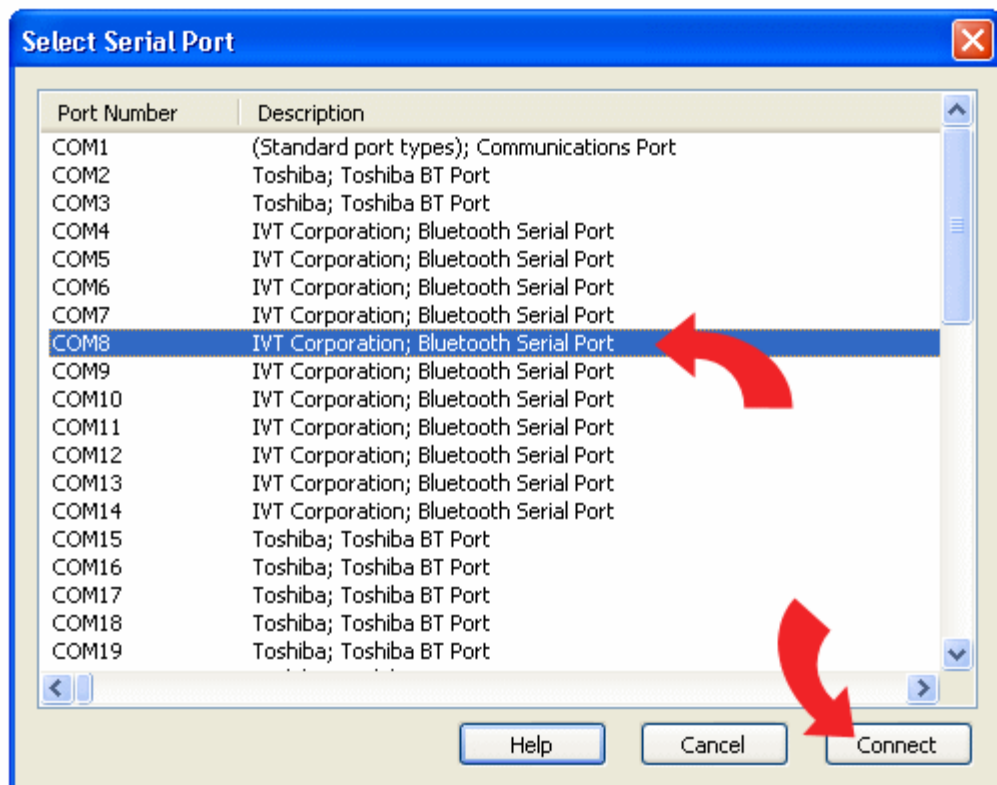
Select Serial Port

| Port Number | Description |
|---|---|
| COM1 | (Standard port types); Communications Port |
| COM2 | Toshiba; Toshiba BT Port |
| COM3 | Toshiba; Toshiba BT Port |
| COM4 | IVT Corporation; Bluetooth Serial Port |
| COM5 | IVT Corporation; Bluetooth Serial Port |
| COM6 | IVT Corporation; Bluetooth Serial Port |
| COM7 | IVT Corporation; Bluetooth Serial Port |
| COM8 | IVT Corporation; Bluetooth Serial Port |
| COM9 | IVT Corporation; Bluetooth Serial Port |
| COM10 | IVT Corporation; Bluetooth Serial Port |
| COM11 | IVT Corporation; Bluetooth Serial Port |
| COM12 | IVT Corporation; Bluetooth Serial Port |
| COM13 | IVT Corporation; Bluetooth Serial Port |
| COM14 | IVT Corporation; Bluetooth Serial Port |
| COM15 | Toshiba; Toshiba BT Port |
| COM16 | Toshiba; Toshiba BT Port |
| COM17 | Toshiba; Toshiba BT Port |
| COM18 | Toshiba; Toshiba BT Port |
| COM19 | Toshiba; Toshiba BT Port |

Help Cancel Connect